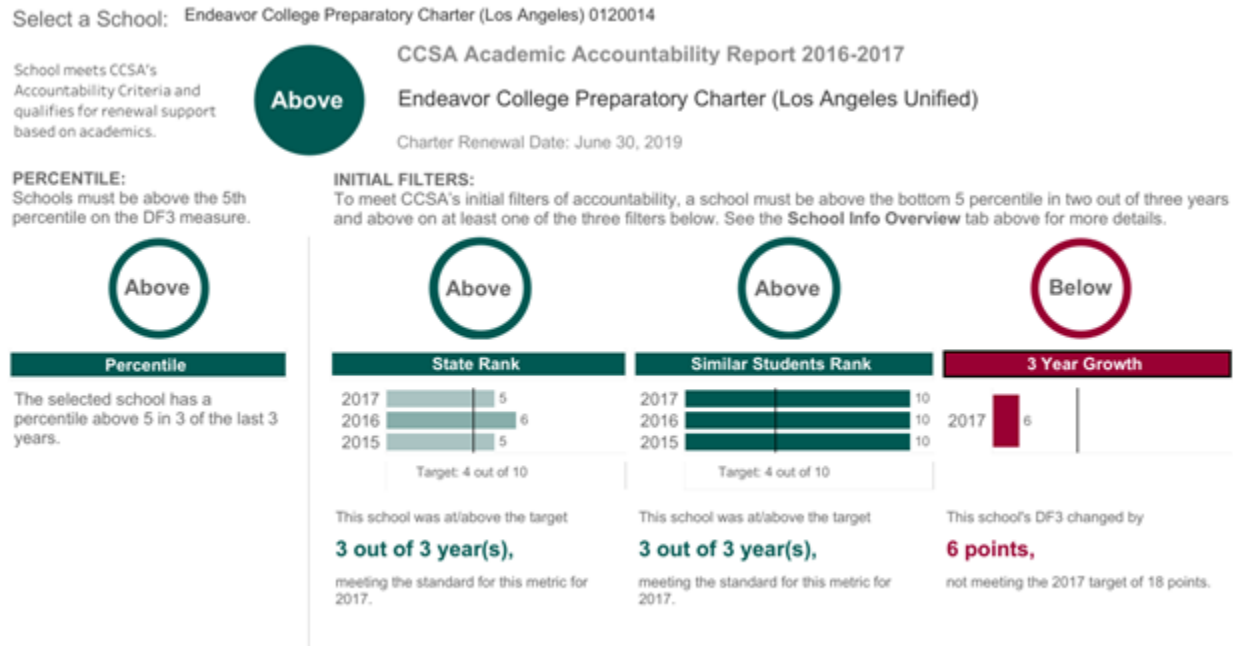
Select a School: Endeavor College Preparatory Charter (Los Angeles) 0120014

School meets CCSA's Accountability Criteria and qualifies for renewal support based on academics.

Above

CCSA Academic Accountability Report 2016-2017

Endeavor College Preparatory Charter (Los Angeles Unified)

Charter Renewal Date: June 30, 2019

PERCENTILE:
Schools must be above the 5th percentile on the DF3 measure.

INITIAL FILTERS:
To meet CCSA's initial filters of accountability, a school must be above the bottom 5 percentile in two out of three years and above on at least one of the three filters below. See the **School Info Overview** tab above for more details.

Above

Percentile

The selected school has a percentile above 5 in 3 of the last 3 years.

Above

State Rank

2017 5
2016 6
2015 5

Target: 4 out of 10

This school was at/above the target

3 out of 3 year(s),

meeting the standard for this metric for 2017.

Above

Similar Students Rank

2017 10
2016 10
2015 10

Target: 4 out of 10

This school was at/above the target

3 out of 3 year(s),

meeting the standard for this metric for 2017.

Below

3 Year Growth

2017 6

This school's DF3 changed by

6 points,

not meeting the 2017 target of 18 points.